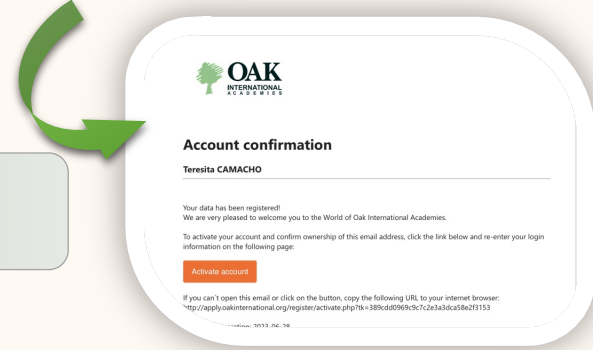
OAK
INTERNATIONAL
ACADEMIES

Account confirmation

Teresita CAMACHO

Your data has been registered!
We are very pleased to welcome you to the World of Oak International Academies.

To activate your account and confirm ownership of this email address, click the link below and re-enter your login information on the following page:

Activate account

If you can´t open this email or click on the button, copy the following URL to your internet browser:
http://apply.oakinternational.org/register/activate.php?tk=389cdd0969c9c7c2e3a3dca58e2f3153

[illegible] 2023-06-28